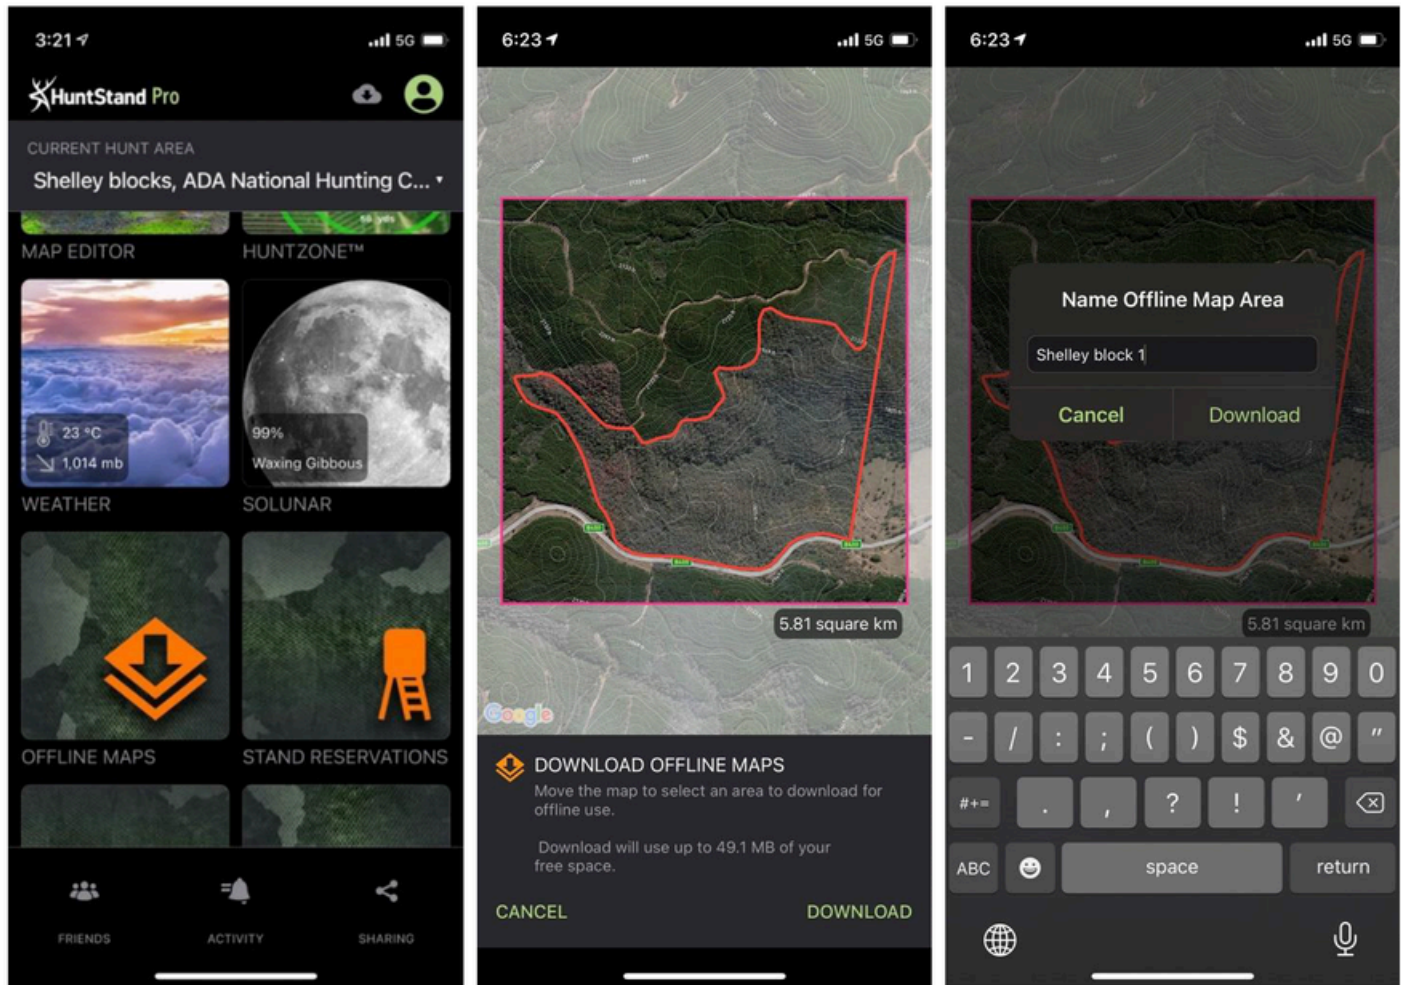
3:21 5G

HuntStand Pro

CURRENT HUNT AREA
Shelley blocks, ADA National Hunting C...

MAP EDITOR
HUNTZONE™

23 °C
1,014 mb
WEATHER

99%
Waxing Gibbous
SOLUNAR

OFFLINE MAPS
STAND RESERVATIONS

FRIENDS
ACTIVITY
SHARING

6:23 5G

5.81 square km

Google

DOWNLOAD OFFLINE MAPS
Move the map to select an area to download for offline use.

Download will use up to 49.1 MB of your free space.

CANCEL
DOWNLOAD

6:23 5G

Name Offline Map Area
Shelley block 1
Cancel
Download

5.81 square km

1 2 3 4 5 6 7 8 9 0
- / : ; ( ) $ & @ "
#+= . , ? ! '
ABC space return